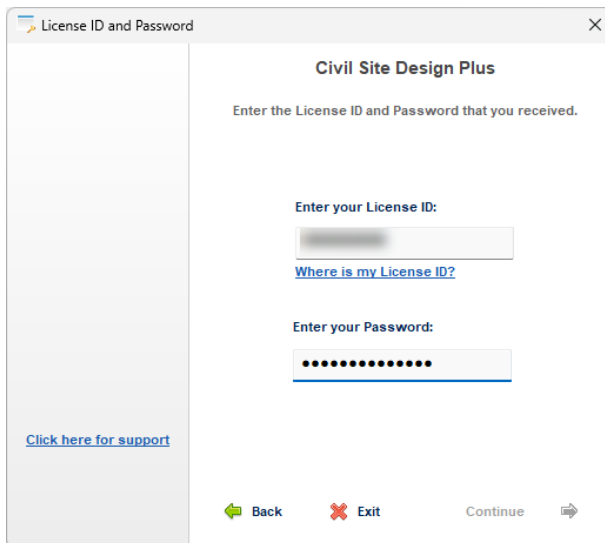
License ID and Password

×

Civil Site Design Plus

Enter the License ID and Password that you received.

Enter your License ID:

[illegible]

Where is my License ID?

Enter your Password:

••••••••••••••

Click here for support

Back

Exit

Continue